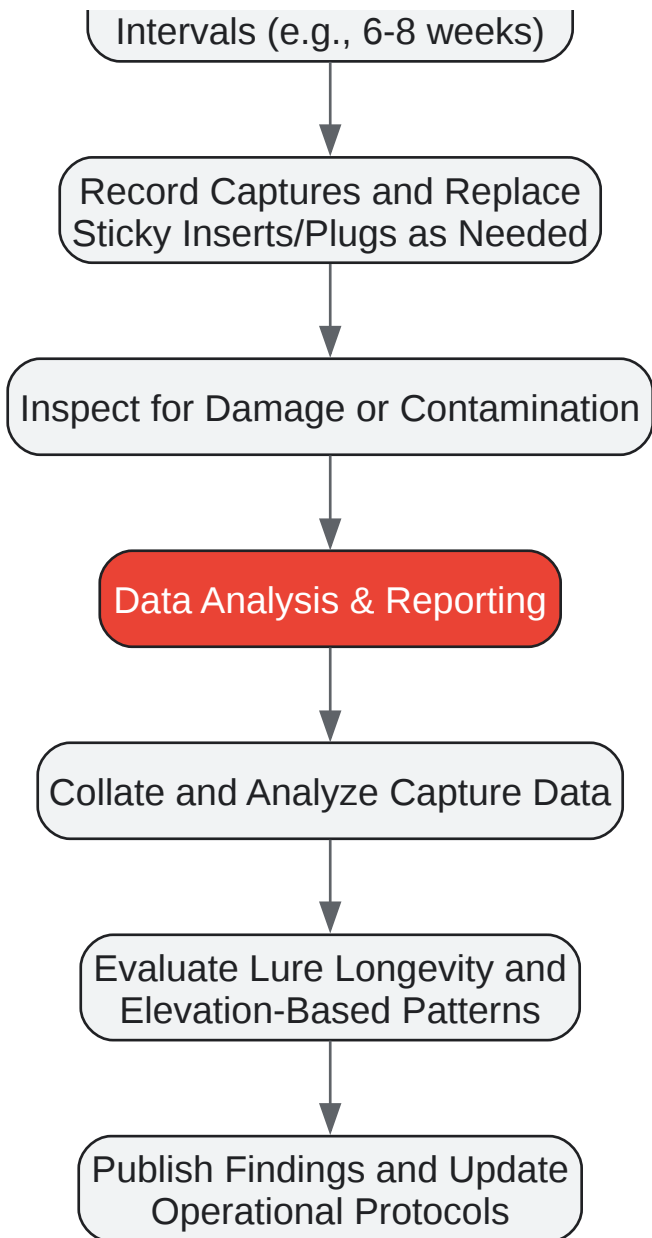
Intervals (e.g., 6-8 weeks)

Record Captures and Replace Sticky Inserts/Plugs as Needed

Inspect for Damage or Contamination

Data Analysis & Reporting

Collate and Analyze Capture Data

Evaluate Lure Longevity and Elevation-Based Patterns

Publish Findings and Update Operational Protocols